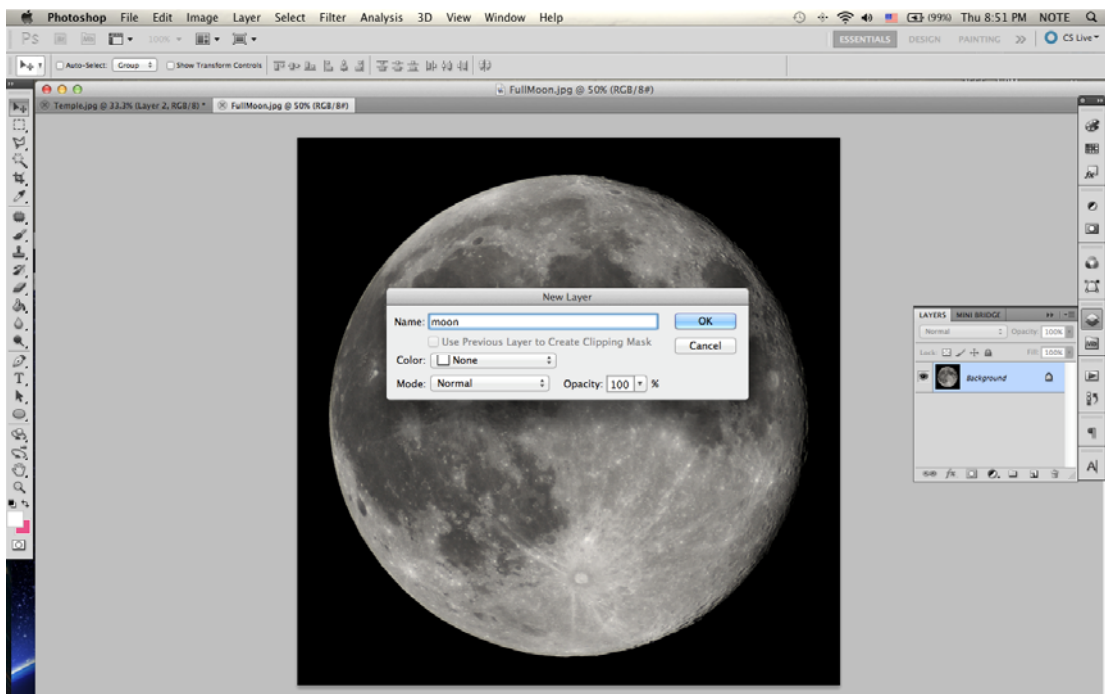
Photoshop File Edit Image Layer Select Filter Analysis 3D View Window Help

(99%) Thu 8:51 PM NOTE

Ps

100%

ESSENTIALS DESIGN PAINTING >> CS Live

Auto-Select: Group Show Transform Controls

FullMoon.jpg @ 50% (RGB/8#)

Temple.jpg @ 33.3% (Layer 2, RGB/8) * FullMoon.jpg @ 50% (RGB/8#)

New Layer

Name: moon

OK

Use Previous Layer to Create Clipping Mask

Cancel

Color: None

Mode: Normal Opacity: 100 %

LAYERS MINI BRIDGE

Normal Opacity: 100%

Lock: Fill: 100%

Background